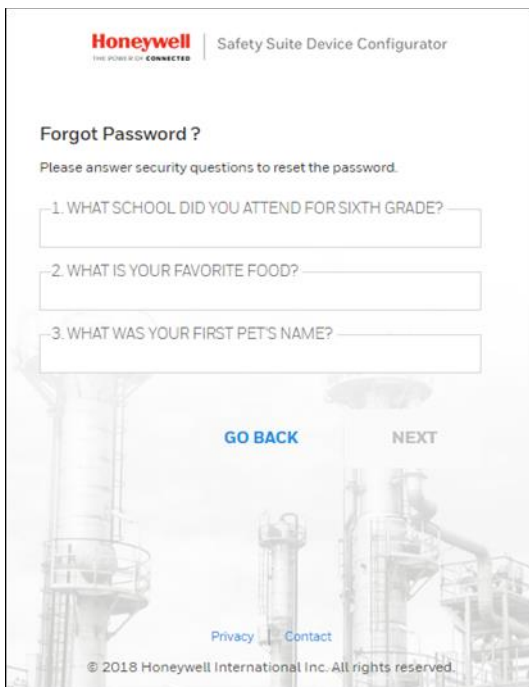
Honeywell
THE POWER OF CONNECTED
Safety Suite Device Configurator

Forgot Password ?

Please answer security questions to reset the password.

1. WHAT SCHOOL DID YOU ATTEND FOR SIXTH GRADE?

2. WHAT IS YOUR FAVORITE FOOD?

3. WHAT WAS YOUR FIRST PET'S NAME?

GO BACK
NEXT

Privacy | Contact

© 2018 Honeywell International Inc. All rights reserved.